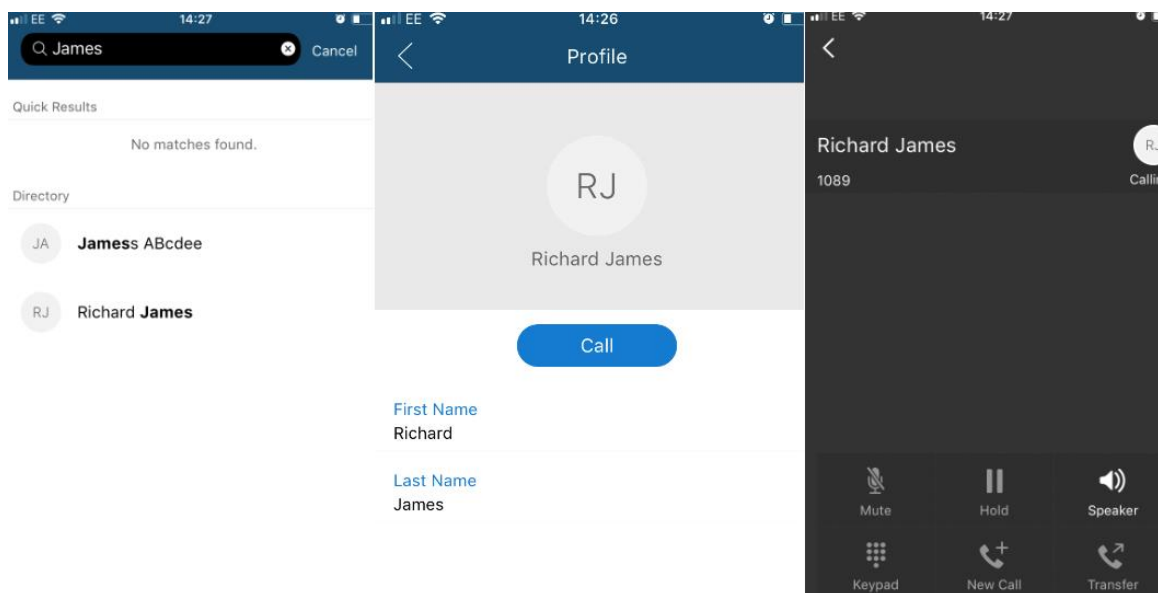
EE 14:27
James Cancel
Quick Results
No matches found.
Directory
JA Jamess ABcdee
RJ Richard James

EE 14:26
Profile
RJ
Richard James
Call
First Name
Richard
Last Name
James

EE 14:27
Richard James
1089
R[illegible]
Calli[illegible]
Mute
Hold
Speaker
Keypad
New Call
Transfer